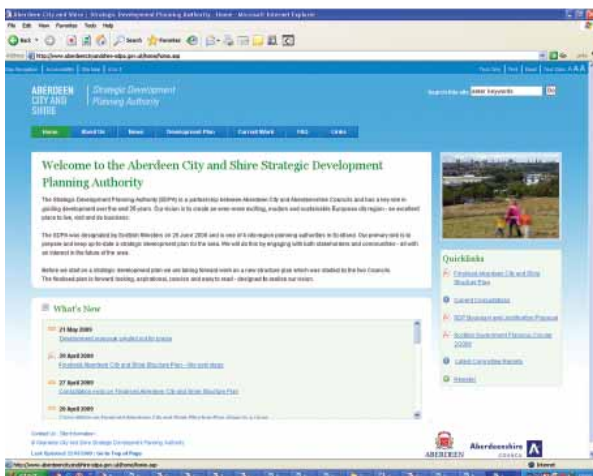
Aberdeen City and Shire | Strategic Development Planning Authority - Home - Microsoft Internet Explorer

File Edit View Favorites Tools Help

Back Search Favorites

Address http://www.aberdeencityandshire-sdpa.gov.uk/home/home.asp

Go

Skip Navigation | Accessibility | Site Map | A to Z

Print Story | Print | Email | Text Size A A A

ABERDEEN CITY AND SHIRE Strategic Development Planning Authority

Search this site enter keywords Go

Home | About Us | News | Development Plan | Current Work | FAQ | Links

Welcome to the Aberdeen City and Shire Strategic Development Planning Authority

The Strategic Development Planning Authority (SDPA) is a partnership between Aberdeen City and Aberdeenshire Councils and has a key role in guiding development over the next 20 years. Our vision is to create an even more exciting, modern and sustainable European city-region - an excellent place to live, visit and do business.

The SDPA was designated by Scottish Ministers on 26 June 2008 and is one of 4 strategic planning authorities in Scotland. Our primary role is to prepare and keep up-to-date a strategic development plan for the area. We will do this by engaging with both stakeholders and communities - all with an interest in the future of the area.

Before we start on a strategic development plan we are taking forward work on a new structure plan which was started by the two Councils. The finalised plan is forward looking, aspirational, concise and easy to read - designed to realise our vision.

What's New

21 May 2009
Development proposals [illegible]

26 April 2009
Finalised Aberdeen City and Shire Structure Plan - the next steps

27 April 2009
Consultation ends on Finalised Aberdeen City and Shire Structure Plan

26 April 2009
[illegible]

Quicklinks

Finalised Aberdeen City and Shire Structure Plan

Current Consultations

SDP Business and Justification Proposal

Scottish Government Planning Circular 2008

Latest Committee Reports

Glossary

Contact Us | Site Information
© Aberdeen City and Shire Strategic Development Planning Authority
Last Updated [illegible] | Go to Top of Page

ABERDEEN Aberdeenshire COUNCIL

http://www.aberdeencityandshire-sdpa.gov.uk/home/home.asp

Internet